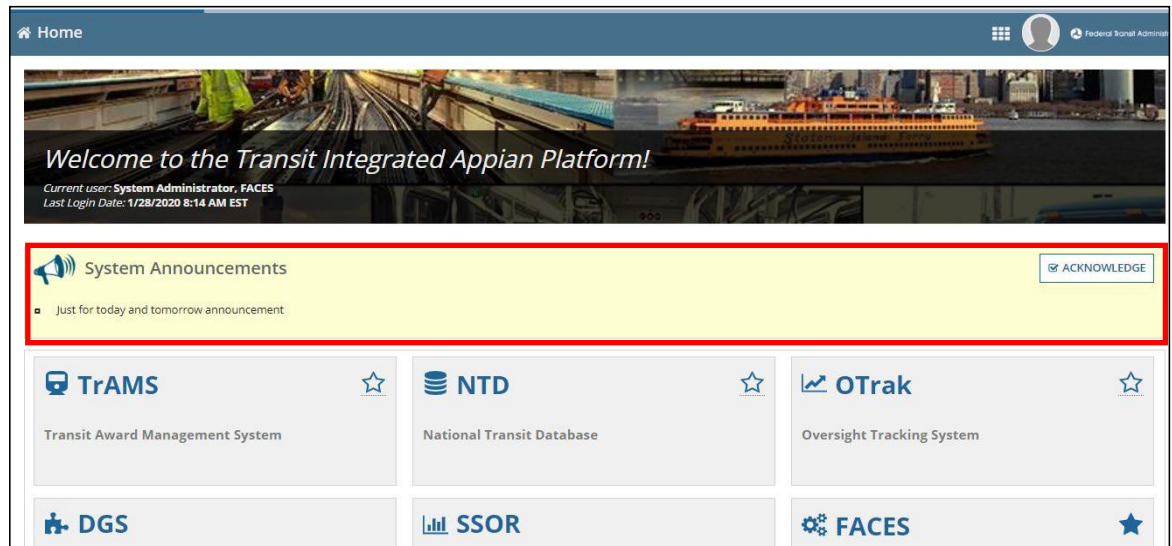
Home

Federal Transit Administ

Welcome to the Transit Integrated Appian Platform!
Current user: System Administrator, FACES
Last Login Date: 1/28/2020 8:14 AM EST

System Announcements

ACKNOWLEDGE

Just for today and tomorrow announcement

TrAMS
Transit Award Management System

NTD
National Transit Database

OTrak
Oversight Tracking System

DGS

SSOR

FACES